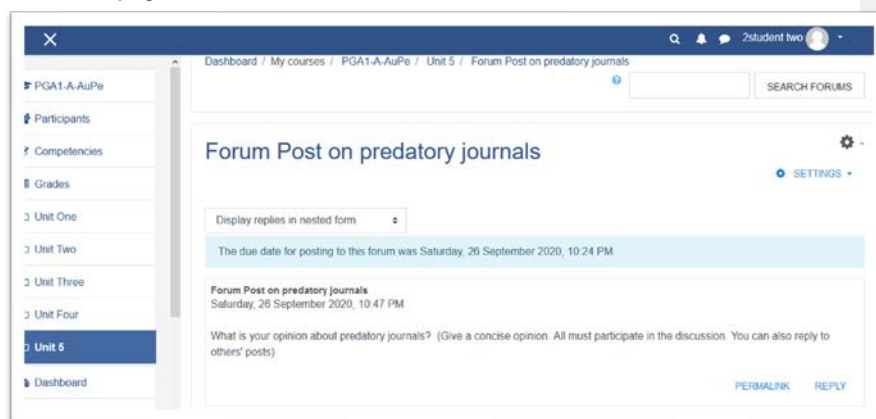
2student two

PGA1-A-AuPe
Participants
Competencies
Grades
Unit One
Unit Two
Unit Three
Unit Four
Unit 5
Dashboard

Dashboard / My courses / PGA1-A-AuPe / Unit 5 / Forum Post on predatory journals

SEARCH FORUMS

Forum Post on predatory journals

SETTINGS

Display replies in nested form

The due date for posting to this forum was Saturday, 26 September 2020, 10:24 PM.

Forum Post on predatory journals
Saturday, 26 September 2020, 10:47 PM

What is your opinion about predatory journals? (Give a concise opinion. All must participate in the discussion. You can also reply to others' posts)

PERMALINK REPLY